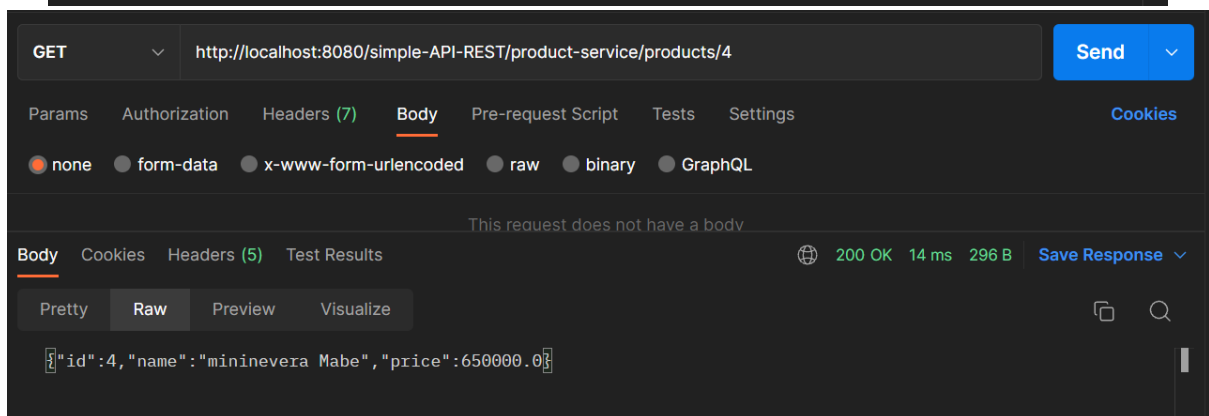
GET http://localhost:8080/simple-API-REST/product-service/products/4

Send

Params Authorization Headers (7) Body Pre-request Script Tests Settings Cookies

none form-data x-www-form-urlencoded raw binary GraphQL

This request does not have a body

Body Cookies Headers (5) Test Results 200 OK 14 ms 296 B Save Response

Pretty Raw Preview Visualize

{"id":4,"name":"mininevera Mabe","price":650000.0}